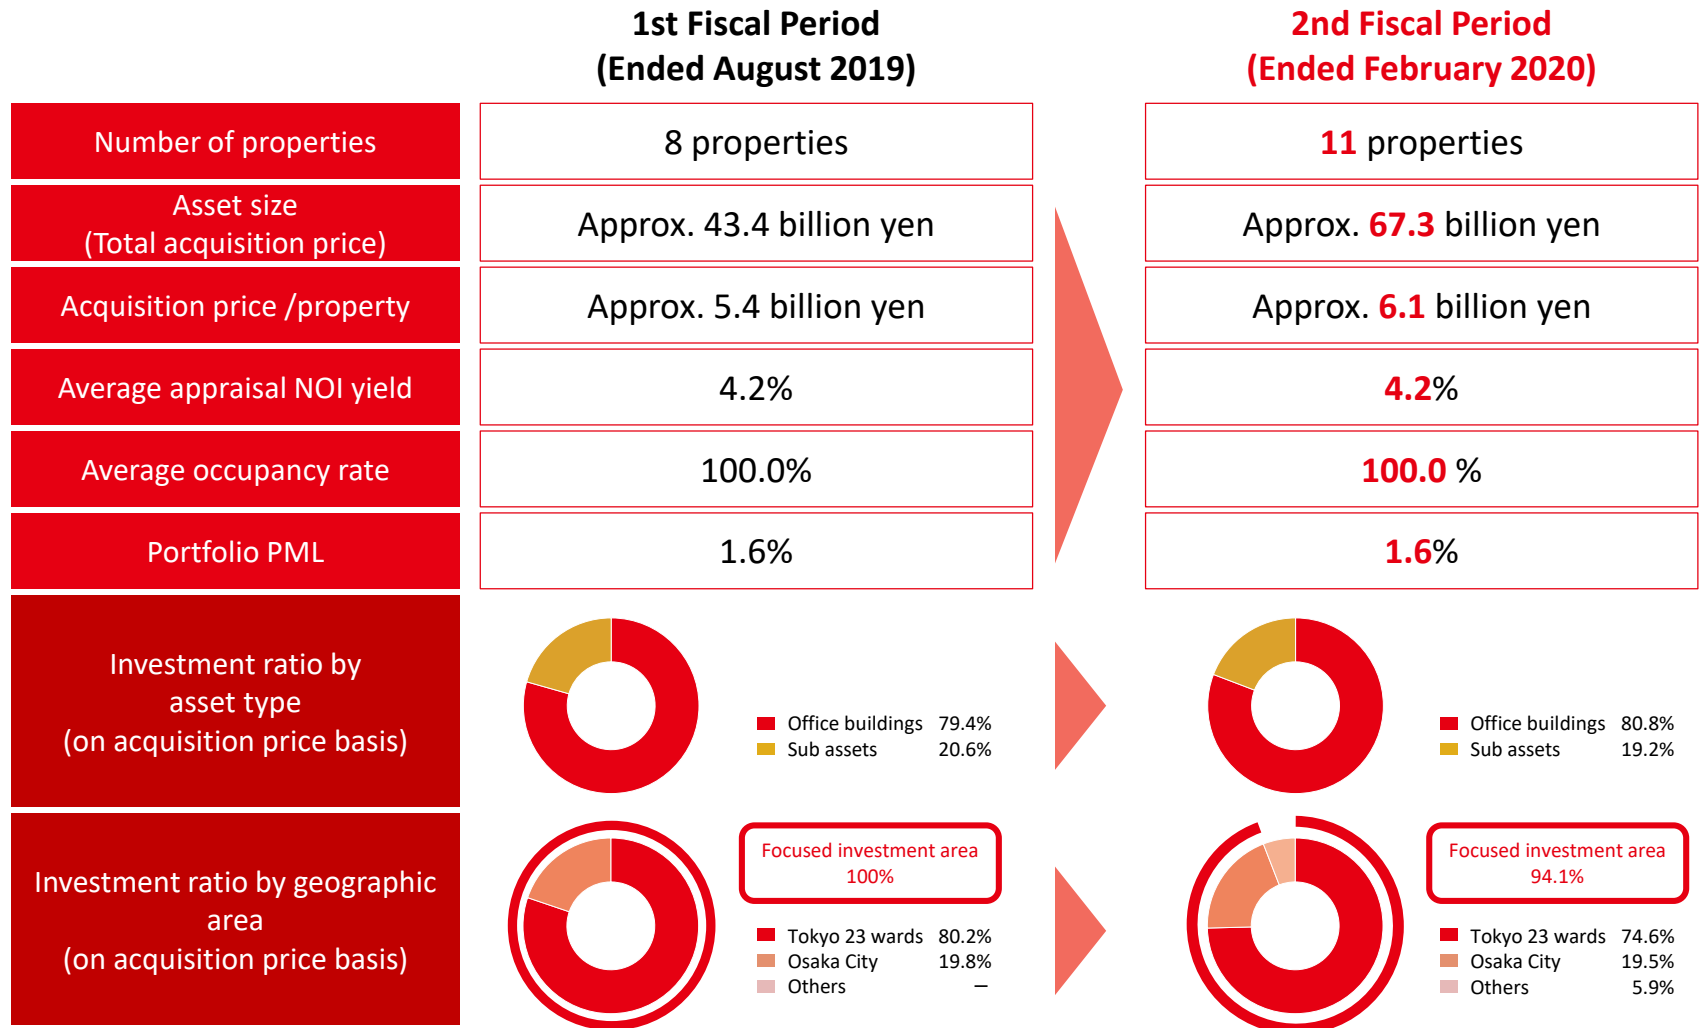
1st Fiscal Period
(Ended August 2019)

2nd Fiscal Period
(Ended February 2020)

| | 1st Fiscal Period (Ended August 2019) | 2nd Fiscal Period (Ended February 2020) |
|---|---|---|
| Number of properties | 8 properties | 11 properties |
| Asset size (Total acquisition price) | Approx. 43.4 billion yen | Approx. 67.3 billion yen |
| Acquisition price /property | Approx. 5.4 billion yen | Approx. 6.1 billion yen |
| Average appraisal NOI yield | 4.2% | 4.2% |
| Average occupancy rate | 100.0% | 100.0 % |
| Portfolio PML | 1.6% | 1.6% |

Investment ratio by asset type
(on acquisition price basis)

Office buildings 79.4%
Sub assets 20.6%

Office buildings 80.8%
Sub assets 19.2%

Investment ratio by geographic area
(on acquisition price basis)

Focused investment area
100%

Tokyo 23 wards 80.2%
Osaka City 19.8%
Others –

Focused investment area
94.1%

Tokyo 23 wards 74.6%
Osaka City 19.5%
Others 5.9%